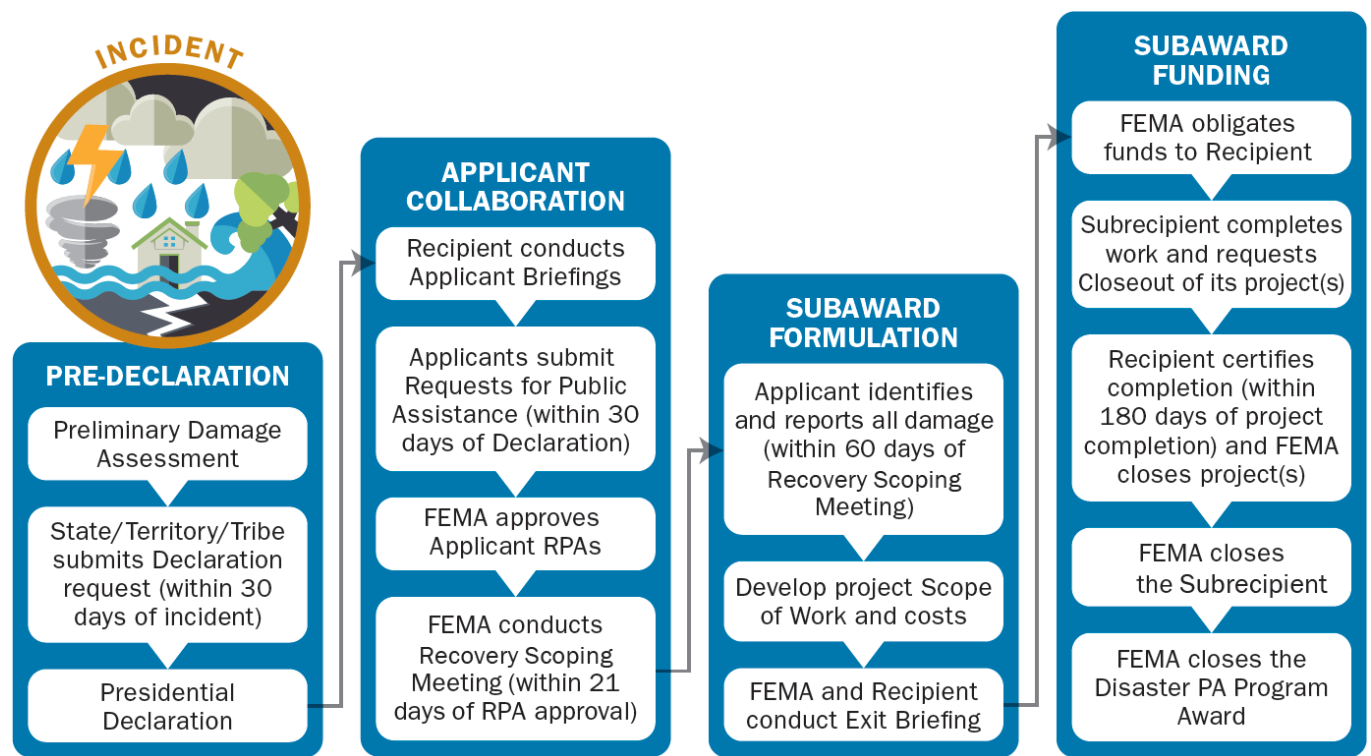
INCIDENT

PRE-DECLARATION

Preliminary Damage Assessment

State/Territory/Tribe submits Declaration request (within 30 days of incident)

Presidential Declaration

APPLICANT COLLABORATION

Recipient conducts Applicant Briefings

Applicants submit Requests for Public Assistance (within 30 days of Declaration)

FEMA approves Applicant RPAs

FEMA conducts Recovery Scoping Meeting (within 21 days of RPA approval)

SUBAWARD FORMULATION

Applicant identifies and reports all damage (within 60 days of Recovery Scoping Meeting)

Develop project Scope of Work and costs

FEMA and Recipient conduct Exit Briefing

SUBAWARD FUNDING

FEMA obligates funds to Recipient

Subrecipient completes work and requests Closeout of its project(s)

Recipient certifies completion (within 180 days of project completion) and FEMA closes project(s)

FEMA closes the Subrecipient

FEMA closes the Disaster PA Program Award